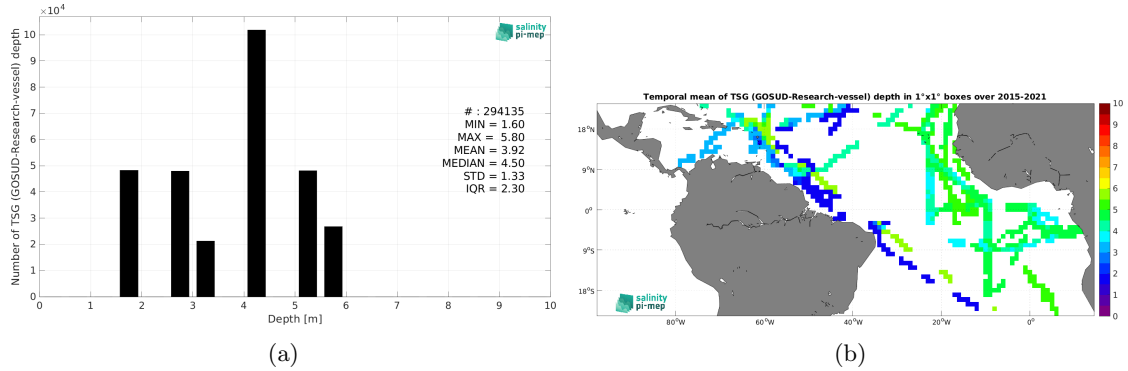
$\times10^4$

Number of TSG (GOSUD-Research-vessel) depth

10
9
8
7
6
5
4
3
2
1
0

0 1 2 3 4 5 6 7 8 9 10

Depth [m]

salinity pi-mep

# : 294135
MIN = 1.60
MAX = 5.80
MEAN = 3.92
MEDIAN = 4.50
STD = 1.33
IQR = 2.30

(a)

Temporal mean of TSG (GOSUD-Research-vessel) depth in 1°x1° boxes over 2015-2021

18°N
9°N
0°
9°S
18°S

80°W 60°W 40°W 20°W 0°

10
9
8
7
6
5
4
3
2
1
0

salinity pi-mep

(b)